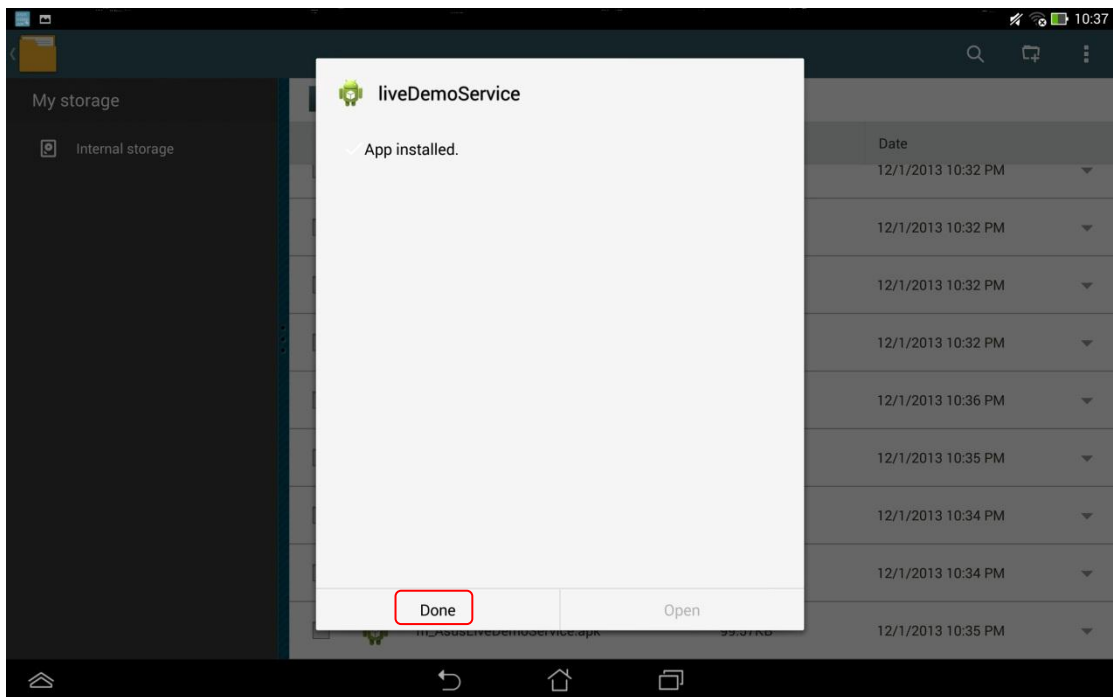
10:37

My storage

Internal storage

liveDemoService

App installed.

Done

Open

Date

12/1/2013 10:32 PM

12/1/2013 10:32 PM

12/1/2013 10:32 PM

12/1/2013 10:32 PM

12/1/2013 10:36 PM

12/1/2013 10:35 PM

12/1/2013 10:34 PM

12/1/2013 10:34 PM

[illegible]_AsusLiveDemoService.apk

99.37KB

12/1/2013 10:35 PM